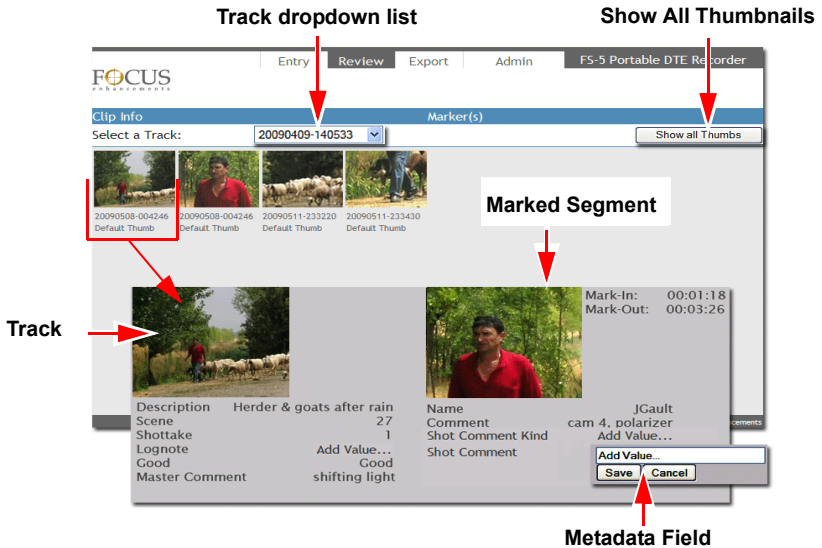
Track dropdown list

Show All Thumbnails

Entry Review Export Admin FS-5 Portable DTE Recorder

FOCUS enhancements

Clip Info Marker(s)

Select a Track: 20090409-140533

Show all Thumbs

20090508-004246 Default Thumb
20090508-004246 Default Thumb
20090511-233220 Default Thumb
20090511-233430 Default Thumb

Marked Segment

Track

Mark-In: 00:01:18
Mark-Out: 00:03:26

| Description | Herder & goats after rain |
|---|---|
| Scene | 27 |
| Shottake | 1 |
| Lognote | Add Value... |
| Good | Good |
| Master Comment | shifting light |

| Name | JGault |
|---|---|
| Comment | cam 4, polarizer |
| Shot Comment Kind | Add Value... |
| Shot Comment | |

Add Value...

Save Cancel

ancements

Metadata Field